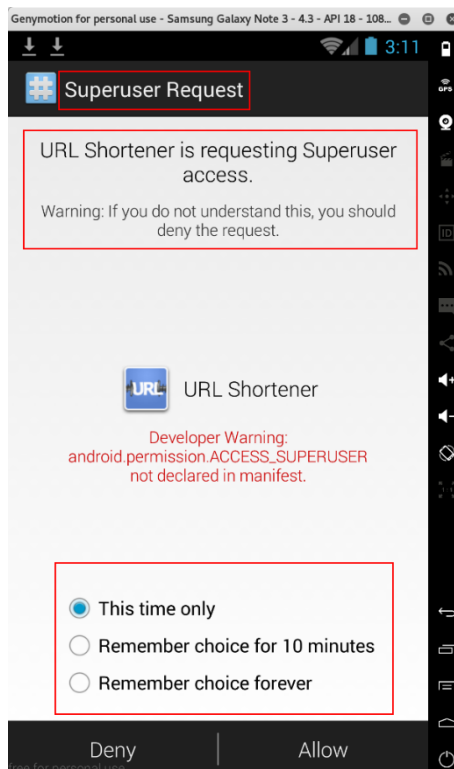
Genymotion for personal use - Samsung Galaxy Note 3 - 4.3 - API 18 - 108...

3:11

Superuser Request

URL Shortener is requesting Superuser access.

Warning: If you do not understand this, you should deny the request.

URL

URL Shortener

Developer Warning: android.permission.ACCESS_SUPERUSER not declared in manifest.

This time only

Remember choice for 10 minutes

Remember choice forever

Deny

Allow

GPS

ID

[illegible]ree for personal use